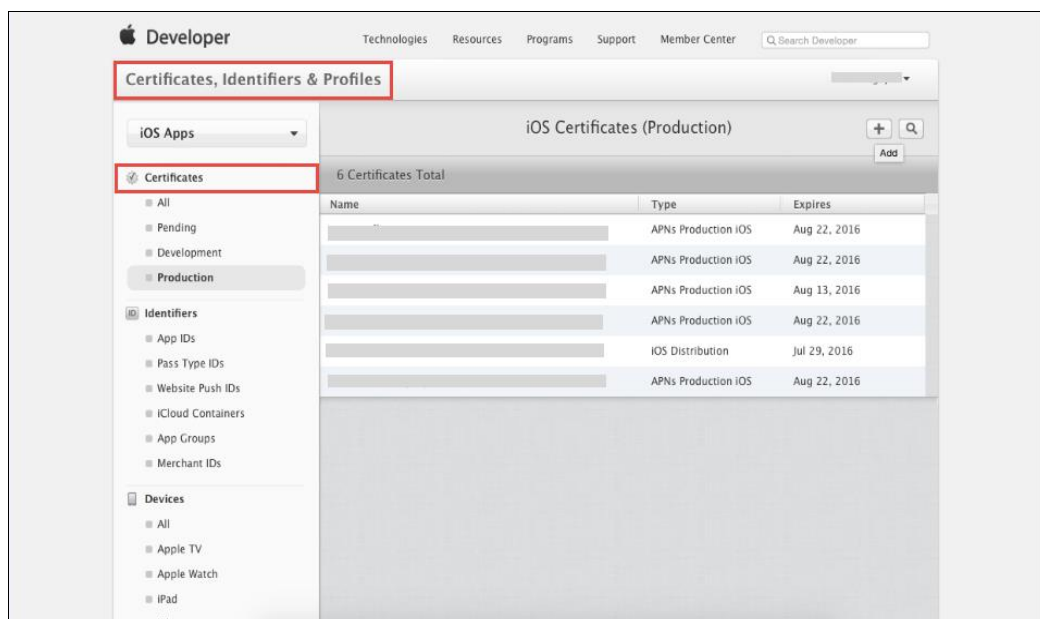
Developer

Technologies Resources Programs Support Member Center

Search Developer

Certificates, Identifiers & Profiles

iOS Apps

iOS Certificates (Production)

+

Add

Certificates

All

Pending

Development

Production

Identifiers

App IDs

Pass Type IDs

Website Push IDs

iCloud Containers

App Groups

Merchant IDs

Devices

All

Apple TV

Apple Watch

iPad

6 Certificates Total

| Name | Type | Expires |
|---|---|---|
| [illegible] | APNs Production iOS | Aug 22, 2016 |
| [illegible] | APNs Production iOS | Aug 22, 2016 |
| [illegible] | APNs Production iOS | Aug 13, 2016 |
| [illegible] | APNs Production iOS | Aug 22, 2016 |
| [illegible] | iOS Distribution | Jul 29, 2016 |
| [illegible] | APNs Production iOS | Aug 22, 2016 |